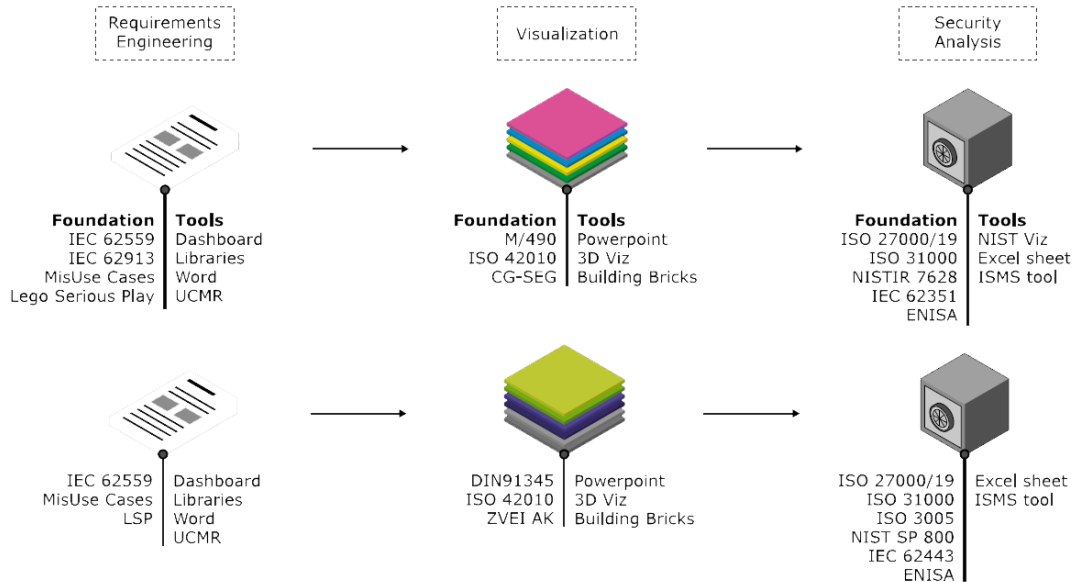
Requirements Engineering

Visualization

Security Analysis

| Foundation | Tools |
|---|---|
| IEC 62559 | Dashboard |
| IEC 62913 | Libraries |
| MisUse Cases | Word |
| Lego Serious Play | UCMR |

| Foundation | Tools |
|---|---|
| M/490 | Powerpoint |
| ISO 42010 | 3D Viz |
| CG-SEG | Building Bricks |

| Foundation | Tools |
|---|---|
| ISO 27000/19 | NIST Viz |
| ISO 31000 | Excel sheet |
| NISTIR 7628 | ISMS tool |
| IEC 62351 | |
| ENISA | |

| | |
|---|---|
| IEC 62559 | Dashboard |
| MisUse Cases | Libraries |
| LSP | Word |
| | UCMR |

| | |
|---|---|
| DIN91345 | Powerpoint |
| ISO 42010 | 3D Viz |
| ZVEI AK | Building Bricks |

| | |
|---|---|
| ISO 27000/19 | Excel sheet |
| ISO 31000 | ISMS tool |
| ISO 3005 | |
| NIST SP 800 | |
| IEC 62443 | |
| ENISA | |